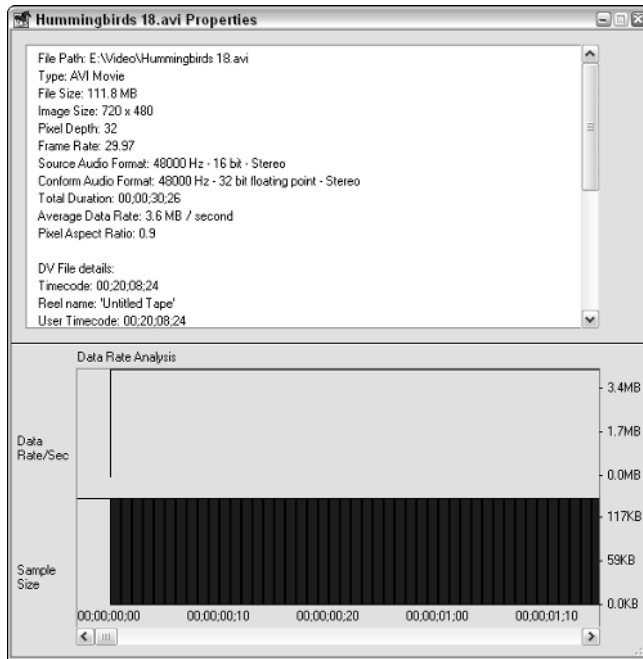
Hummingbirds 18.avi Properties

File Path: E:\Video\Hummingbirds 18.avi
Type: AVI Movie
File Size: 111.8 MB
Image Size: 720 x 480
Pixel Depth: 32
Frame Rate: 29.97
Source Audio Format: 48000 Hz - 16 bit - Stereo
Conform Audio Format: 48000 Hz - 32 bit floating point - Stereo
Total Duration: 00;00;30;26
Average Data Rate: 3.6 MB / second
Pixel Aspect Ratio: 0.9

DV File details:
Timecode: 00;20;08;24
Reel name: 'Untitled Tape'
User Timecode: 00;20;08;24

Data Rate Analysis

Data Rate/Sec

3.4MB
1.7MB
0.0MB

Sample Size

117KB
59KB
0.0KB

00;00;00;00
00;00;00;10
00;00;00;20
00;00;01;00
00;00;01;10